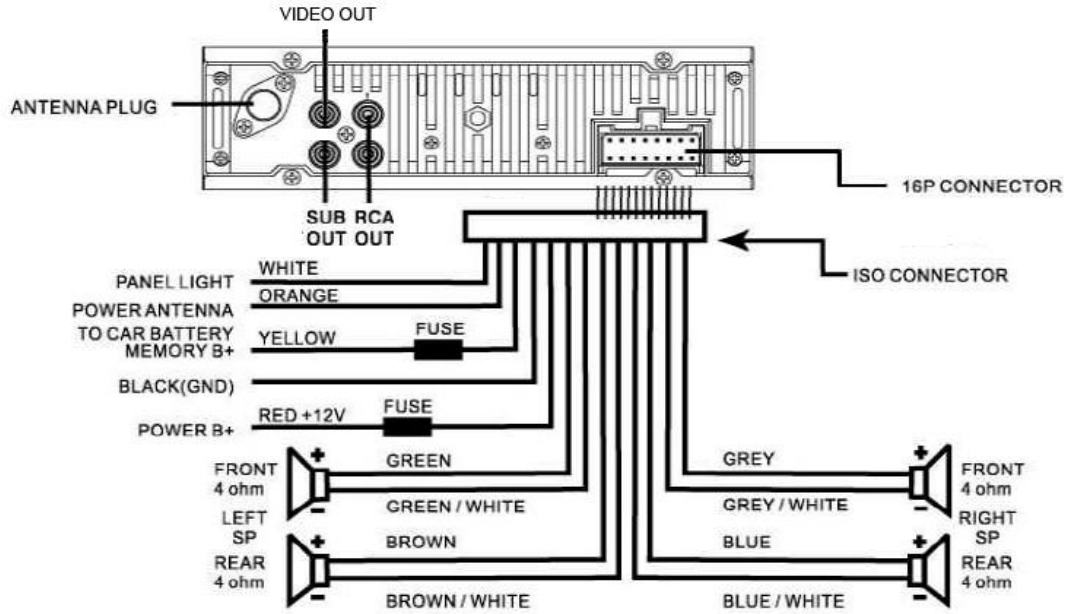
VIDEO OUT

ANTENNA PLUG

16P CONNECTOR

SUB OUT

RCA OUT

ISO CONNECTOR

PANEL LIGHT
WHITE

POWER ANTENNA
ORANGE

TO CAR BATTERY MEMORY B+
YELLOW
FUSE

BLACK(GND)

POWER B+
RED +12V
FUSE

FRONT 4 ohm
+
−
GREEN
GREEN / WHITE

LEFT SP

REAR 4 ohm
+
−
BROWN
BROWN / WHITE

GREY
GREY / WHITE
+
−
FRONT 4 ohm

RIGHT SP

BLUE
BLUE / WHITE
+
−
REAR 4 ohm